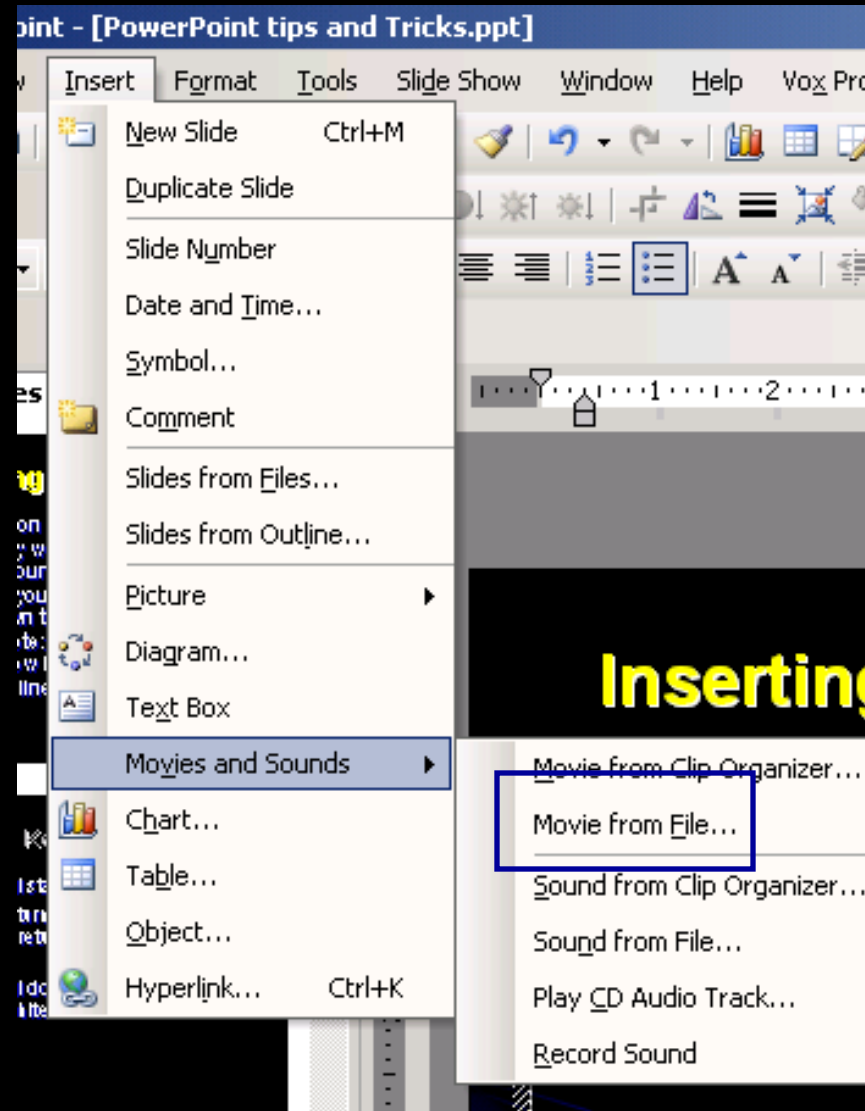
oint - [PowerPoint tips and Tricks.ppt]

w Insert Format Tools Slide Show Window Help Vox Pro

New Slide Ctrl+M
Duplicate Slide
Slide Number
Date and Time...
Symbol...
Comment
Slides from Files...
Slides from Outline...
Picture
Diagram...
Text Box
Movies and Sounds
Chart...
Table...
Object...
Hyperlink... Ctrl+K

Movie from Clip Organizer...
Movie from File...
Sound from Clip Organizer...
Sound from File...
Play CD Audio Track...
Record Sound

1 2

Inserting